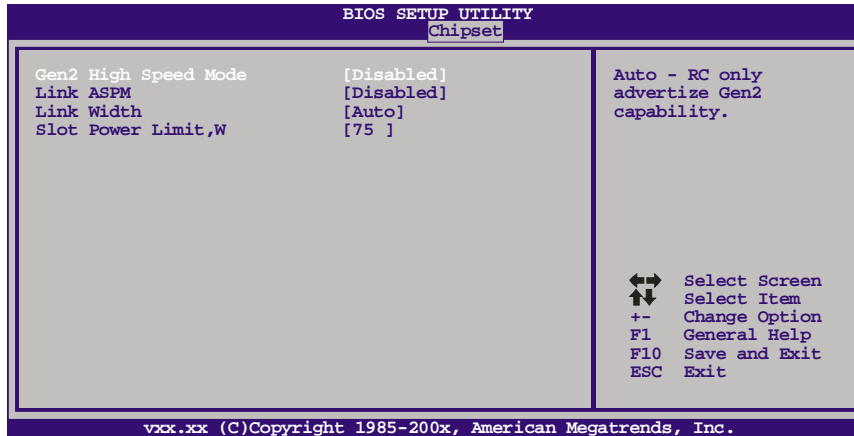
BIOS SETUP UTILITY
Chipset

Gen2 High Speed Mode [Disabled]
Link ASPM [Disabled]
Link Width [Auto]
Slot Power Limit,W [75 ]

Auto - RC only advertize Gen2 capability.

Select Screen
Select Item
+- Change Option
F1 General Help
F10 Save and Exit
ESC Exit

vxx.xx (C)Copyright 1985-200x, American Megatrends, Inc.